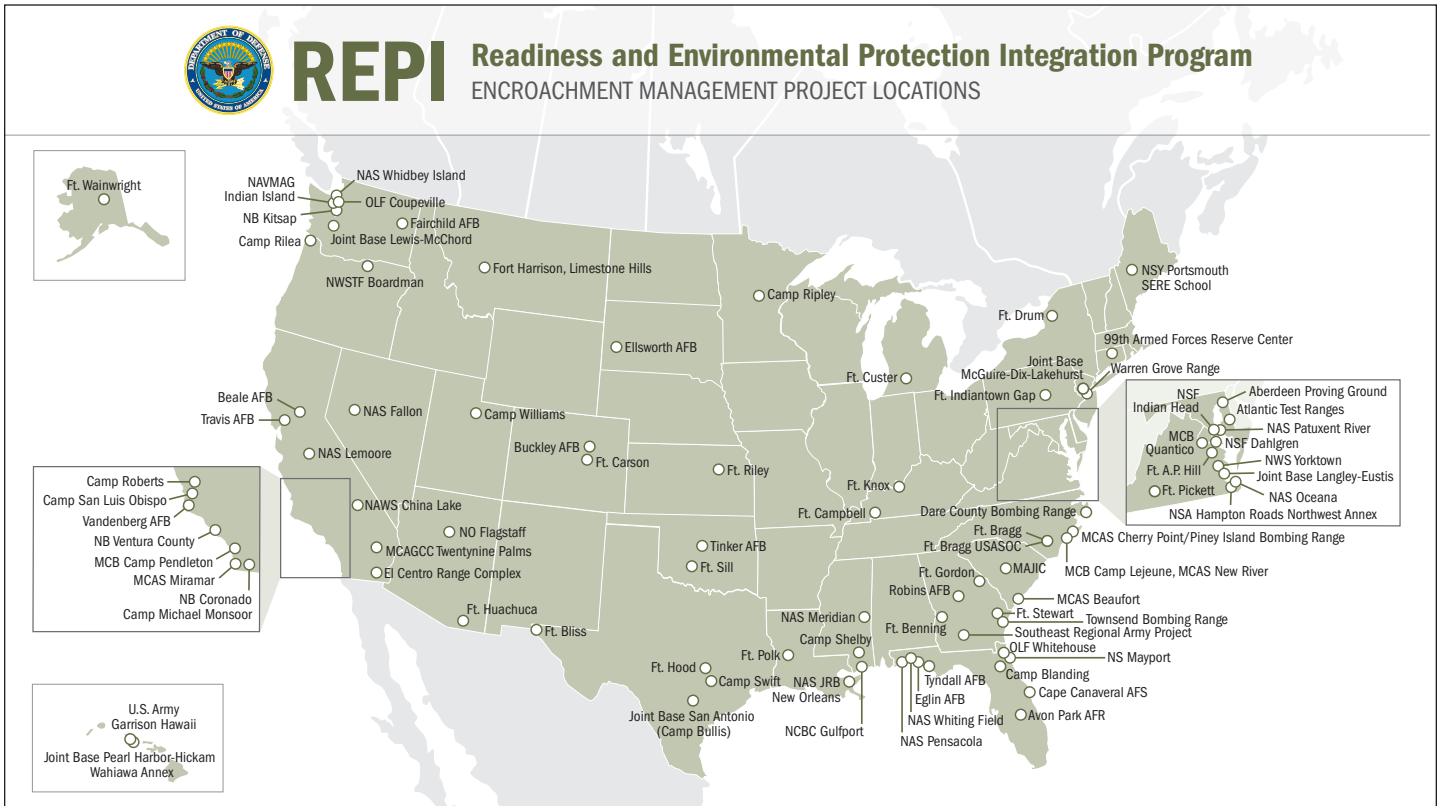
DEPARTMENT OF DEFENSE UNITED STATES OF AMERICA

REPI

Readiness and Environmental Protection Integration Program
ENCROACHMENT MANAGEMENT PROJECT LOCATIONS

Ft. Wainwright

NAVMAG Indian Island
NAS Whidbey Island
OLF Coupeville
NB Kitsap
Fairchild AFB
Camp Rilea
Joint Base Lewis-McChord
NWSTF Boardman
Fort Harrison, Limestone Hills
Camp Ripley
NSY Portsmouth
SERE School
Ft. Drum
99th Armed Forces Reserve Center
Ellsworth AFB
Joint Base McGuire-Dix-Lakehurst
Warren Grove Range
Ft. Custer
Ft. Indiantown Gap
Beale AFB
Travis AFB
NAS Fallon
Camp Williams
NAS Lemoore
Buckley AFB
Ft. Carson
Ft. Riley
Aberdeen Proving Ground
NSF Indian Head
Atlantic Test Ranges
NAS Patuxent River
MCB Quantico
NSF Dahlgren
NWS Yorktown
Ft. A.P. Hill
Joint Base Langley-Eustis
Ft. Pickett
NAS Oceana
NSA Hampton Roads Northwest Annex
Camp Roberts
Camp San Luis Obispo
Vandenberg AFB
NB Ventura County
MCB Camp Pendleton
MCAS Miramar
NB Coronado
Camp Michael Monsoor
NAWS China Lake
Ft. Knox
Ft. Campbell
Dare County Bombing Range
NO Flagstaff
Ft. Bragg
Ft. Bragg USASOC
MCAS Cherry Point/Piney Island Bombing Range
MCAGCC Twentynine Palms
El Centro Range Complex
Tinker AFB
Ft. Sill
MAJIC
MCB Camp Lejeune, MCAS New River
Ft. Gordon
Robins AFB
MCAS Beaufort
Ft. Huachuca
Ft. Bliss
NAS Meridian
Ft. Stewart
Townsend Bombing Range
Ft. Benning
Southeast Regional Army Project
Camp Shelby
OLF Whitehouse
NS Mayport
Ft. Polk
Ft. Hood
Camp Swift
NAS JRB New Orleans
Tyndall AFB
Camp Blanding
Eglin AFB
Cape Canaveral AFS
NAS Whiting Field
Avon Park AFR
Joint Base San Antonio (Camp Bullis)
NCBC Gulfport
NAS Pensacola
U.S. Army Garrison Hawaii
Joint Base Pearl Harbor-Hickam Wahiawa Annex